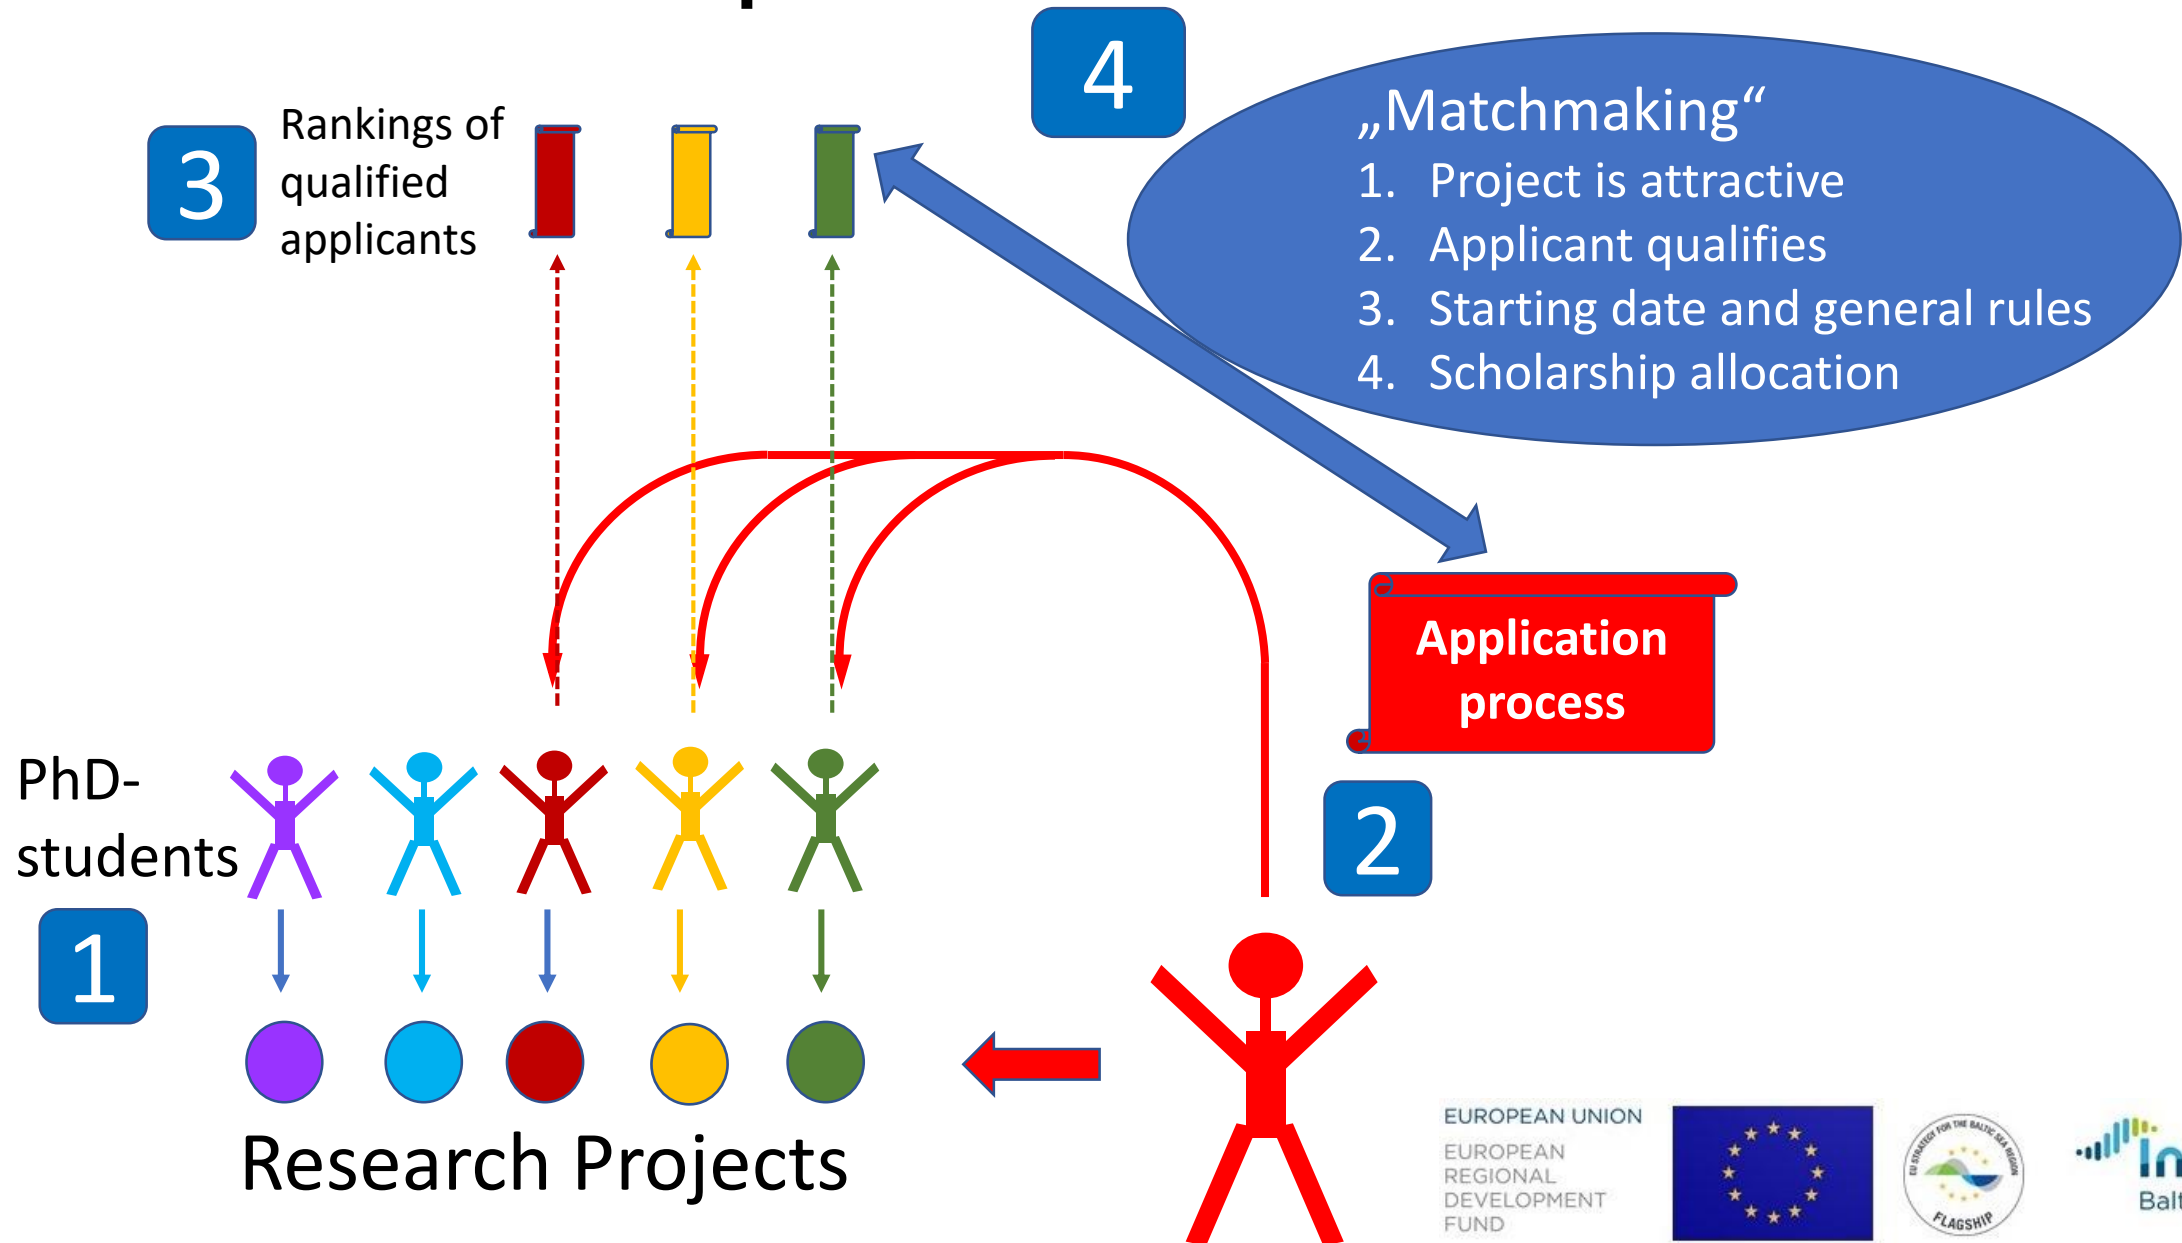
4

„Matchmaking“
1. Project is attractive
2. Applicant qualifies
3. Starting date and general rules
4. Scholarship allocation

3 Rankings of qualified applicants

Application process

2

PhD-students

1

Research Projects

EUROPEAN UNION
EUROPEAN REGIONAL DEVELOPMENT FUND

EU STRATEGY FOR THE BALTIC SEA REGION
FLAGSHIP

In
Balt